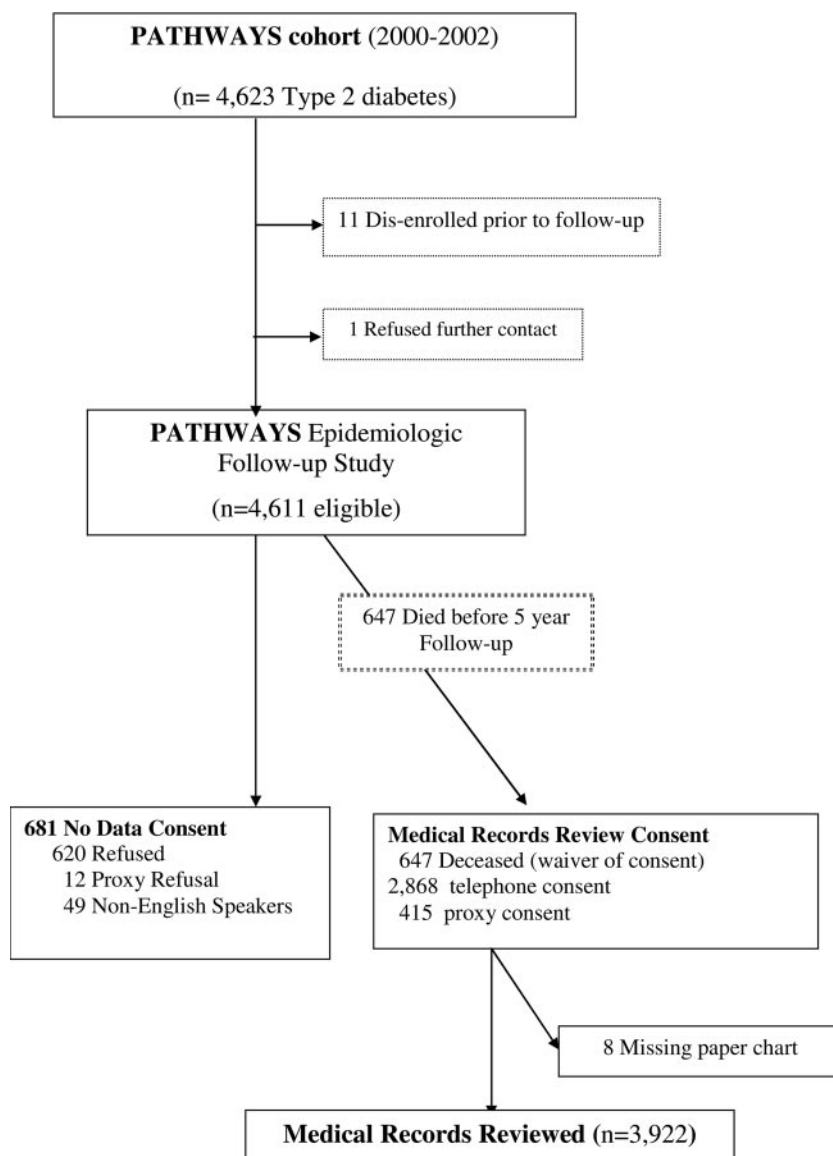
**PATHWAYS cohort** (2000-2002)

(n= 4,623 Type 2 diabetes)

11 Dis-enrolled prior to follow-up

1 Refused further contact

**PATHWAYS** Epidemiologic Follow-up Study

(n=4,611 eligible)

647 Died before 5 year Follow-up

**681 No Data Consent**
620 Refused
12 Proxy Refusal
49 Non-English Speakers

**Medical Records Review Consent**
647 Deceased (waiver of consent)
2,868 telephone consent
415 proxy consent

8 Missing paper chart

**Medical Records Reviewed** (n=3,922)